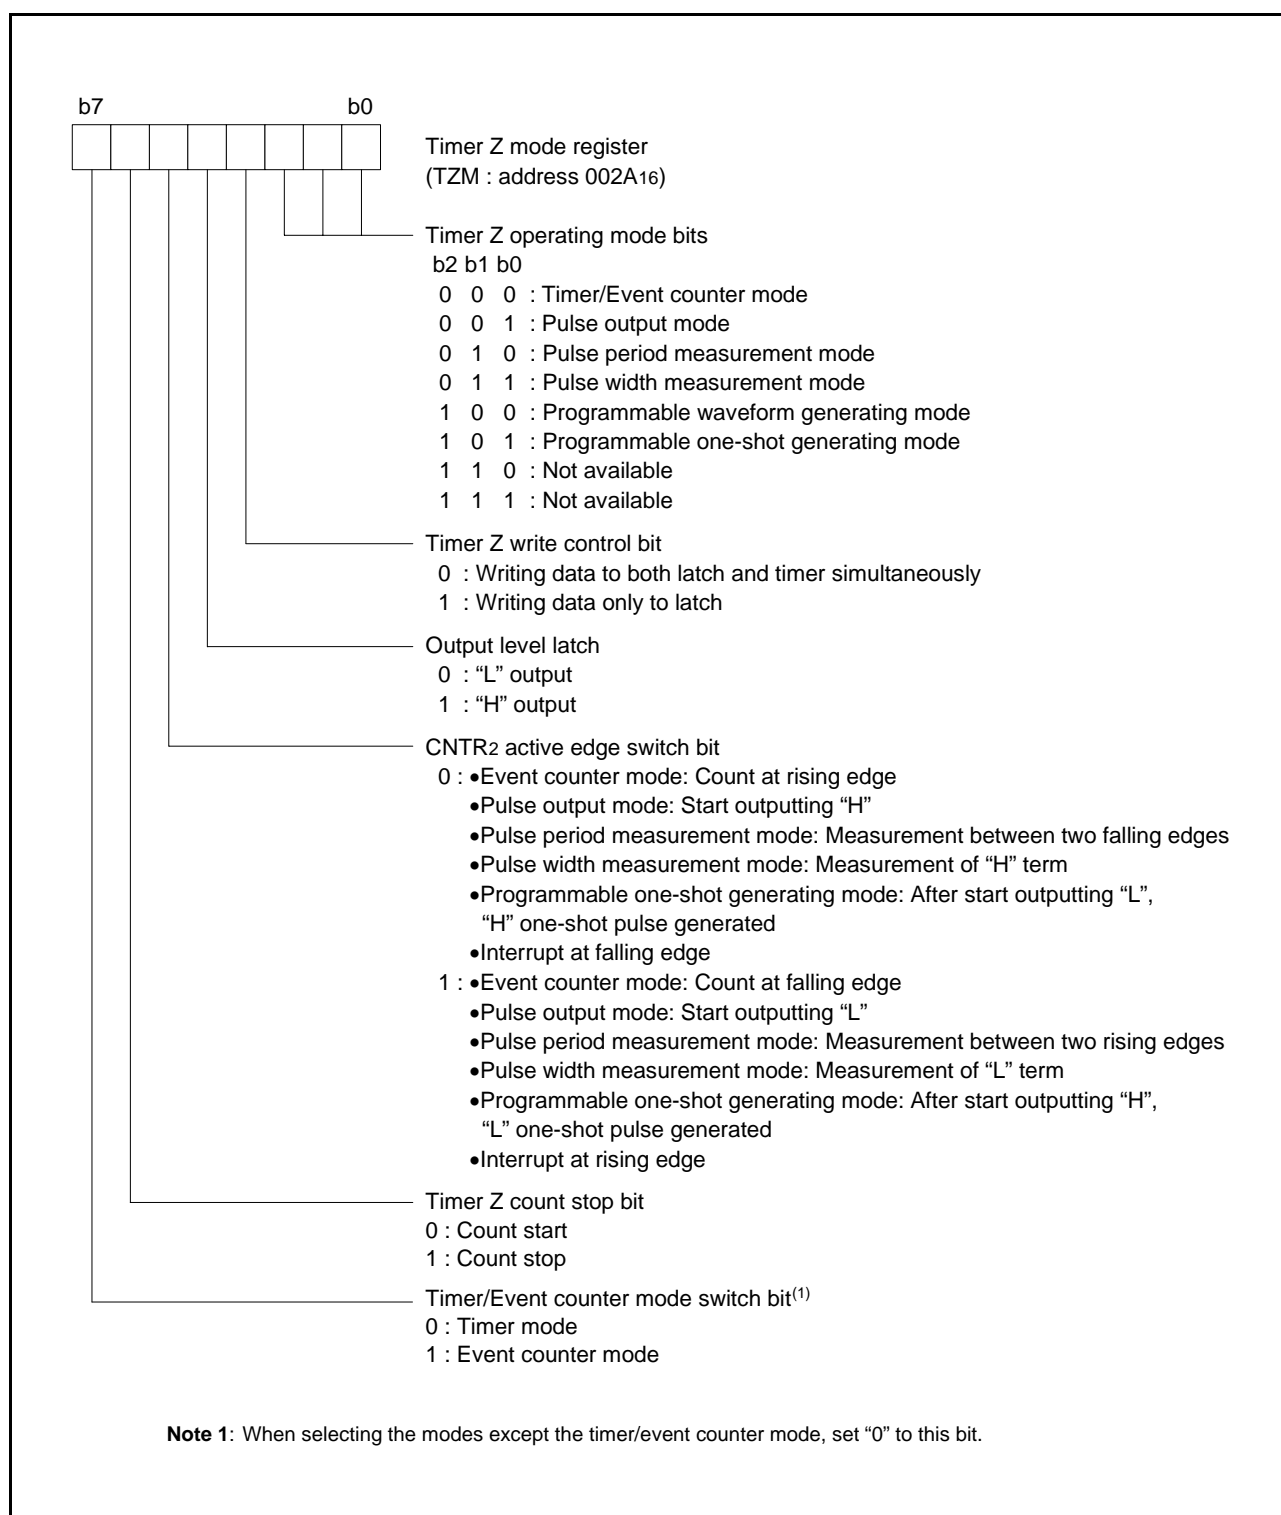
b7 b0

Timer Z mode register
(TZM : address 002A$_{16}$)

Timer Z operating mode bits
b2 b1 b0
0 0 0 : Timer/Event counter mode
0 0 1 : Pulse output mode
0 1 0 : Pulse period measurement mode
0 1 1 : Pulse width measurement mode
1 0 0 : Programmable waveform generating mode
1 0 1 : Programmable one-shot generating mode
1 1 0 : Not available
1 1 1 : Not available

Timer Z write control bit
0 : Writing data to both latch and timer simultaneously
1 : Writing data only to latch

Output level latch
0 : "L" output
1 : "H" output

CNTR$_2$ active edge switch bit
0 : •Event counter mode: Count at rising edge
•Pulse output mode: Start outputting "H"
•Pulse period measurement mode: Measurement between two falling edges
•Pulse width measurement mode: Measurement of "H" term
•Programmable one-shot generating mode: After start outputting "L", "H" one-shot pulse generated
•Interrupt at falling edge
1 : •Event counter mode: Count at falling edge
•Pulse output mode: Start outputting "L"
•Pulse period measurement mode: Measurement between two rising edges
•Pulse width measurement mode: Measurement of "L" term
•Programmable one-shot generating mode: After start outputting "H", "L" one-shot pulse generated
•Interrupt at rising edge

Timer Z count stop bit
0 : Count start
1 : Count stop

Timer/Event counter mode switch bit$^{(1)}$
0 : Timer mode
1 : Event counter mode

Note 1: When selecting the modes except the timer/event counter mode, set "0" to this bit.